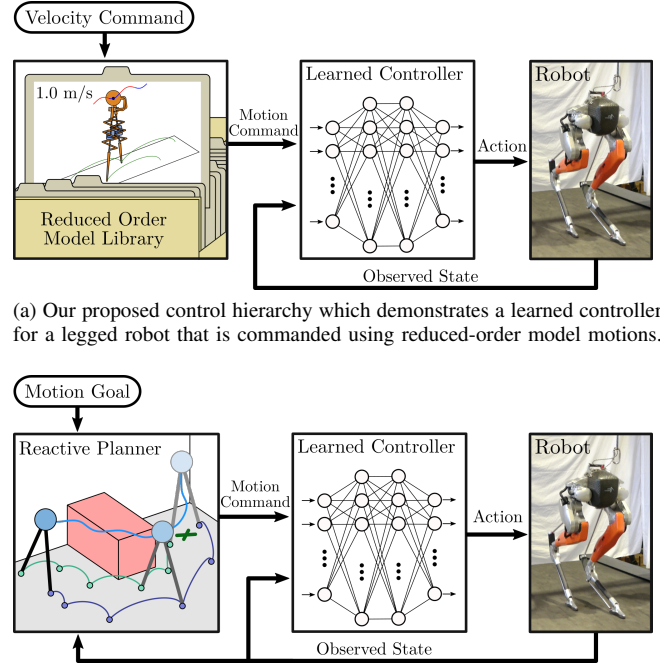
Velocity Command

1.0 m/s

Reduced Order Model Library

Motion Command

Learned Controller

Action

Robot

Observed State

(a) Our proposed control hierarchy which demonstrates a learned controller for a legged robot that is commanded using reduced-order model motions.

Motion Goal

Reactive Planner

Motion Command

Learned Controller

Action

Robot

Observed State